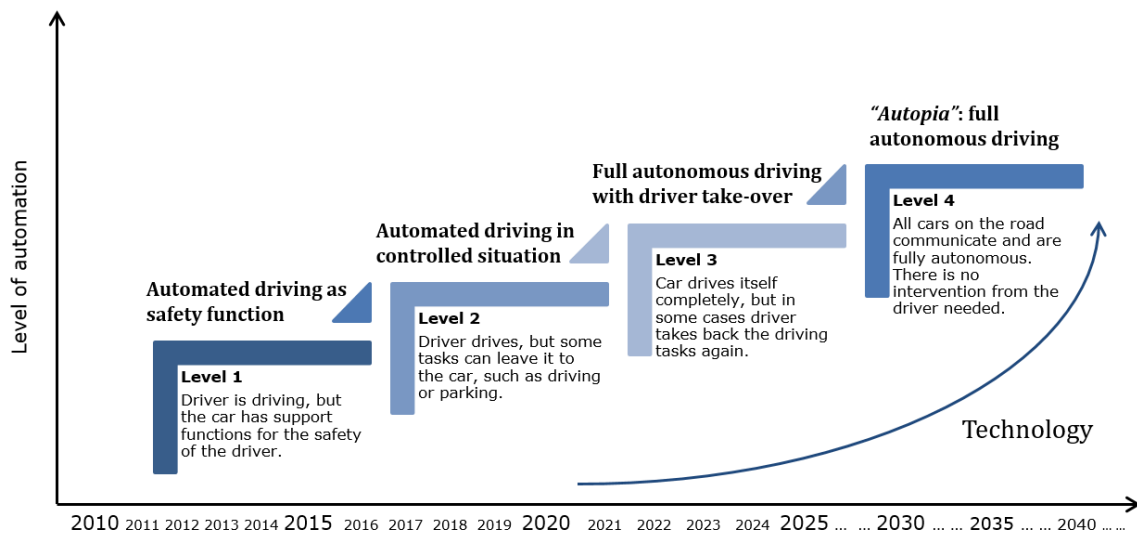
Level of automation

"Autopia": full autonomous driving

Full autonomous driving with driver take-over

Automated driving in controlled situation

Automated driving as safety function

Level 4
All cars on the road communicate and are fully autonomous. There is no intervention from the driver needed.

Level 3
Car drives itself completely, but in some cases driver takes back the driving tasks again.

Level 2
Driver drives, but some tasks can leave it to the car, such as driving or parking.

Level 1
Driver is driving, but the car has support functions for the safety of the driver.

Technology

2010 2011 2012 2013 2014 2015 2016 2017 2018 2019 2020 2021 2022 2023 2024 2025 … … 2030 … … 2035 … … 2040 … …